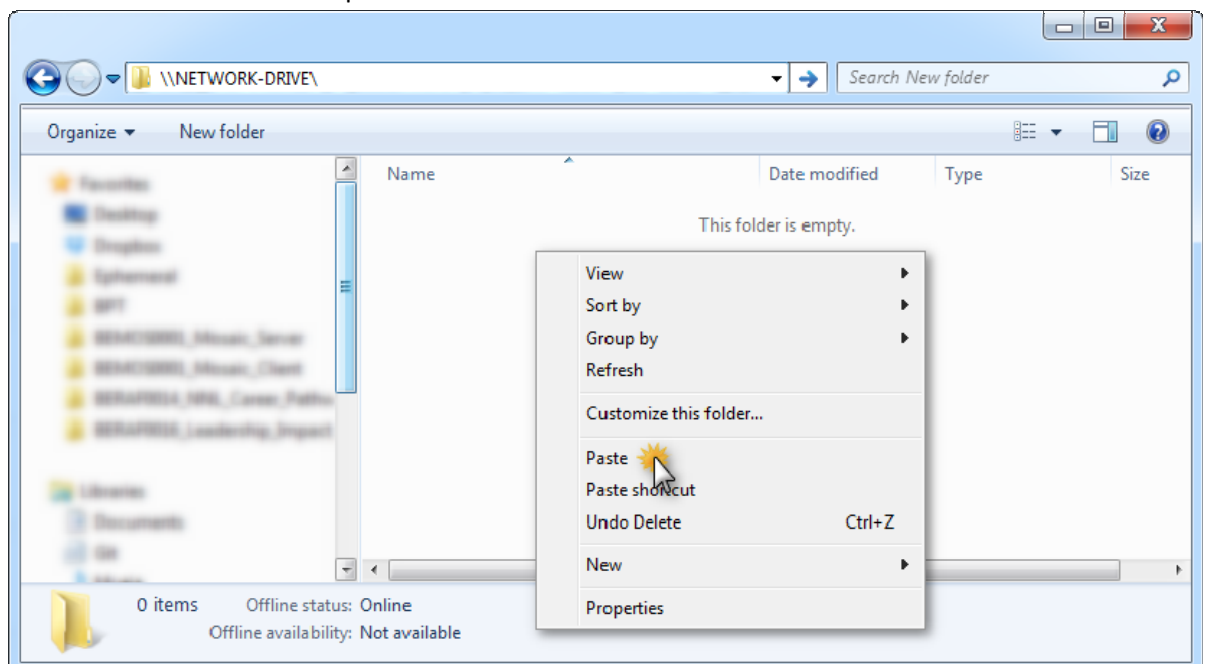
\\NETWORK-DRIVE\

Search New folder

Organize ▾ New folder

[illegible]

| Name | Date modified | Type | Size |
|---|---|---|---|

This folder is empty.

View
Sort by
Group by
Refresh
Customize this folder...
Paste
Paste shortcut
Undo Delete Ctrl+Z
New
Properties

0 items Offline status: Online
Offline availability: Not available